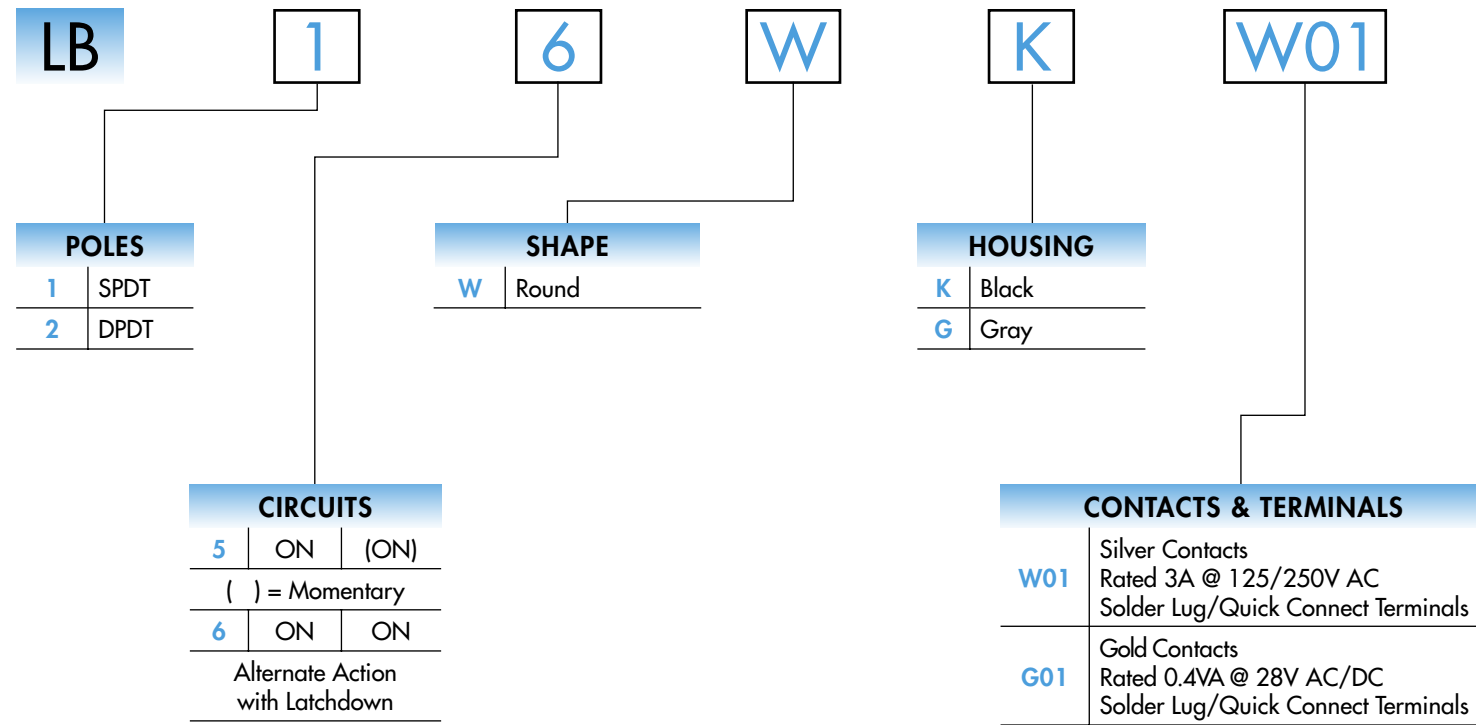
LB 1 6 W K W01

POLES

| | |
|---|---|
| 1 | SPDT |
| 2 | DPDT |

SHAPE

| | |
|---|---|
| W | Round |

HOUSING

| | |
|---|---|
| K | Black |
| G | Gray |

CIRCUITS

| | | |
|---|---|---|
| 5 | ON | (ON) |
| ( ) = Momentary | | |
| 6 | ON | ON |
| Alternate Action with Latchdown | | |

CONTACTS & TERMINALS

| | |
|---|---|
| W01 | Silver Contacts Rated 3A @ 125/250V AC Solder Lug/Quick Connect Terminals |
| G01 | Gold Contacts Rated 0.4VA @ 28V AC/DC Solder Lug/Quick Connect Terminals |